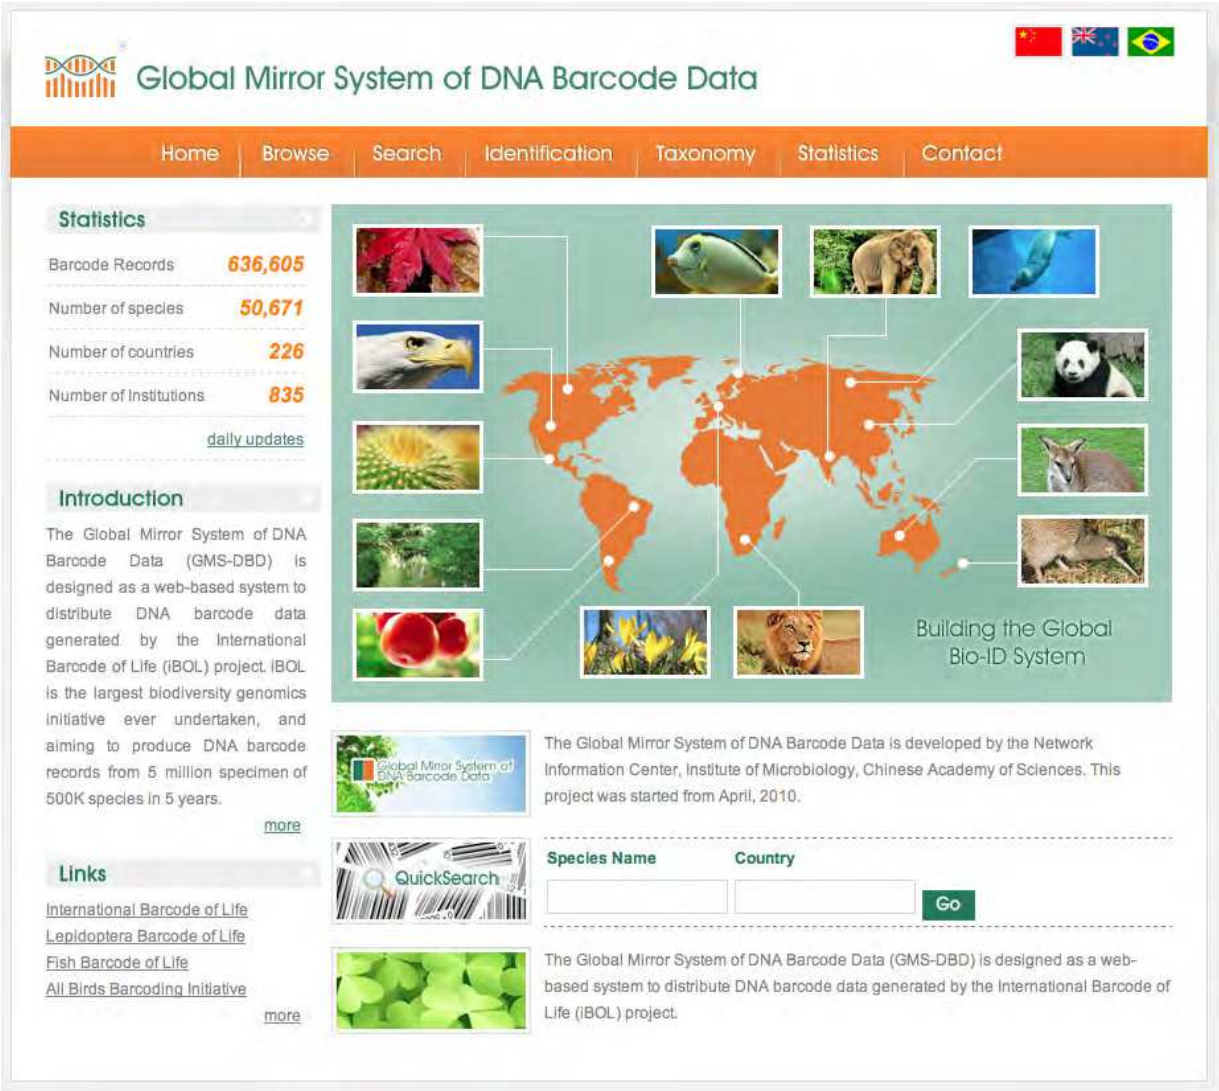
Global Mirror System of DNA Barcode Data

Home | Browse | Search | Identification | Taxonomy | Statistics | Contact

Statistics

| | |
|---|---|
| Barcode Records | 636,605 |
| Number of species | 50,671 |
| Number of countries | 226 |
| Number of Institutions | 835 |

daily updates

Introduction

The Global Mirror System of DNA Barcode Data (GMS-DBD) is designed as a web-based system to distribute DNA barcode data generated by the International Barcode of Life (iBOL) project. iBOL is the largest biodiversity genomics initiative ever undertaken, and aiming to produce DNA barcode records from 5 million specimen of 500K species in 5 years.

more

Links

International Barcode of Life
Lepidoptera Barcode of Life
Fish Barcode of Life
All Birds Barcoding Initiative

more

Building the Global Bio-ID System

Global Mirror System of DNA Barcode Data

The Global Mirror System of DNA Barcode Data is developed by the Network Information Center, Institute of Microbiology, Chinese Academy of Sciences. This project was started from April, 2010.

QuickSearch

Species Name

Country

Go

The Global Mirror System of DNA Barcode Data (GMS-DBD) is designed as a web-based system to distribute DNA barcode data generated by the International Barcode of Life (iBOL) project.